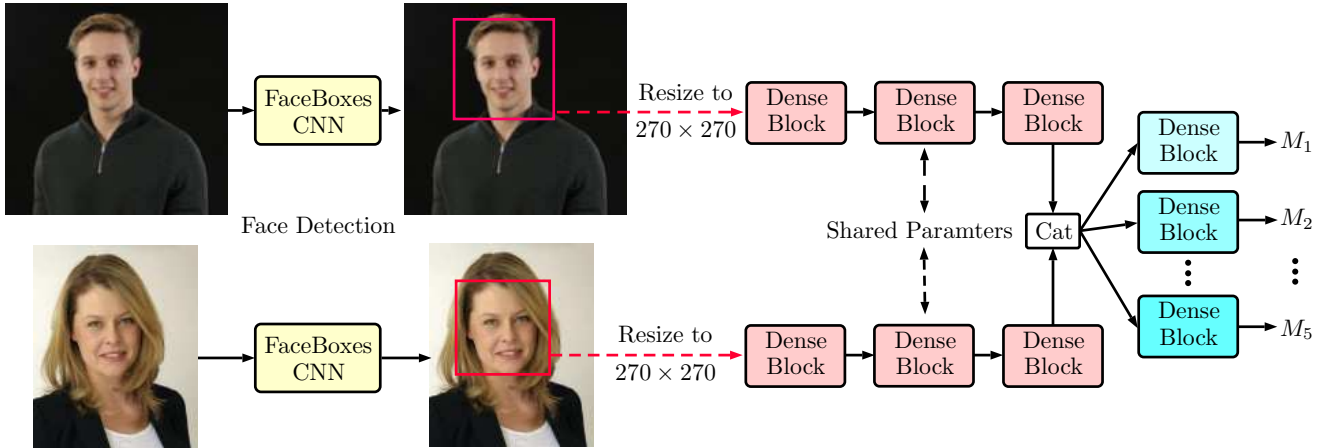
FaceBoxes CNN

Face Detection

Resize to $270 \times 270$

Dense Block

Dense Block

Dense Block

Shared Paramters

Cat

Dense Block

$M_1$

Dense Block

$M_2$

Dense Block

$M_5$

FaceBoxes CNN

Resize to $270 \times 270$

Dense Block

Dense Block

Dense Block